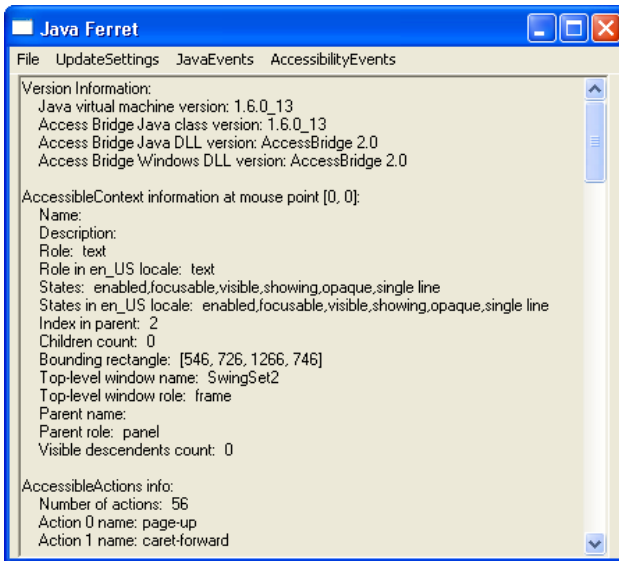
Java Ferret

File UpdateSettings JavaEvents AccessibilityEvents

Version Information:
Java virtual machine version: 1.6.0_13
Access Bridge Java class version: 1.6.0_13
Access Bridge Java DLL version: AccessBridge 2.0
Access Bridge Windows DLL version: AccessBridge 2.0

AccessibleContext information at mouse point [0, 0]:
Name:
Description:
Role: text
Role in en_US locale: text
States: enabled,focusable,visible,showing,opaque,single line
States in en_US locale: enabled,focusable,visible,showing,opaque,single line
Index in parent: 2
Children count: 0
Bounding rectangle: [546, 726, 1266, 746]
Top-level window name: SwingSet2
Top-level window role: frame
Parent name:
Parent role: panel
Visible descendents count: 0

AccessibleActions info:
Number of actions: 56
Action 0 name: page-up
Action 1 name: caret-forward